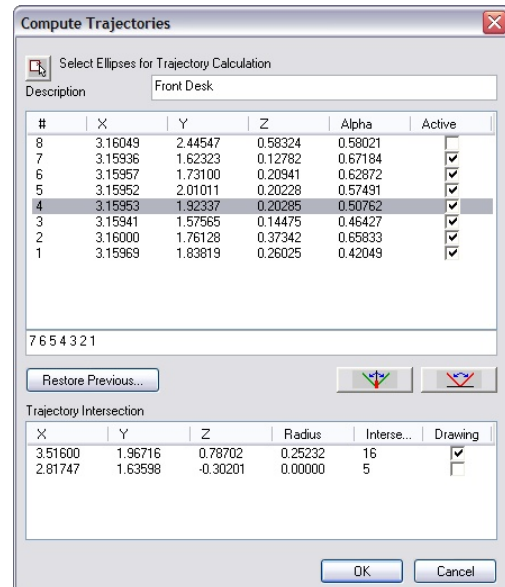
Compute Trajectories

Select Ellipses for Trajectory Calculation

Description Front Desk

| # | X | Y | Z | Alpha | Active |
|---|---|---|---|---|---|
| 8 | 3.16049 | 2.44547 | 0.58324 | 0.58021 | ☐ |
| 7 | 3.15936 | 1.62323 | 0.12782 | 0.67184 | ☑ |
| 6 | 3.15957 | 1.73100 | 0.20941 | 0.62872 | ☑ |
| 5 | 3.15952 | 2.01011 | 0.20228 | 0.57491 | ☑ |
| 4 | 3.15953 | 1.92337 | 0.20285 | 0.50762 | ☑ |
| 3 | 3.15941 | 1.57565 | 0.14475 | 0.46427 | ☑ |
| 2 | 3.16000 | 1.76128 | 0.37342 | 0.65833 | ☑ |
| 1 | 3.15969 | 1.83819 | 0.26025 | 0.42049 | ☑ |

7654321

Restore Previous...

Trajectory Intersection

| X | Y | Z | Radius | Interse... | Drawing |
|---|---|---|---|---|---|
| 3.51600 | 1.96716 | 0.78702 | 0.25232 | 16 | ☑ |
| 2.81747 | 1.63598 | -0.30201 | 0.00000 | 5 | ☐ |

OK Cancel